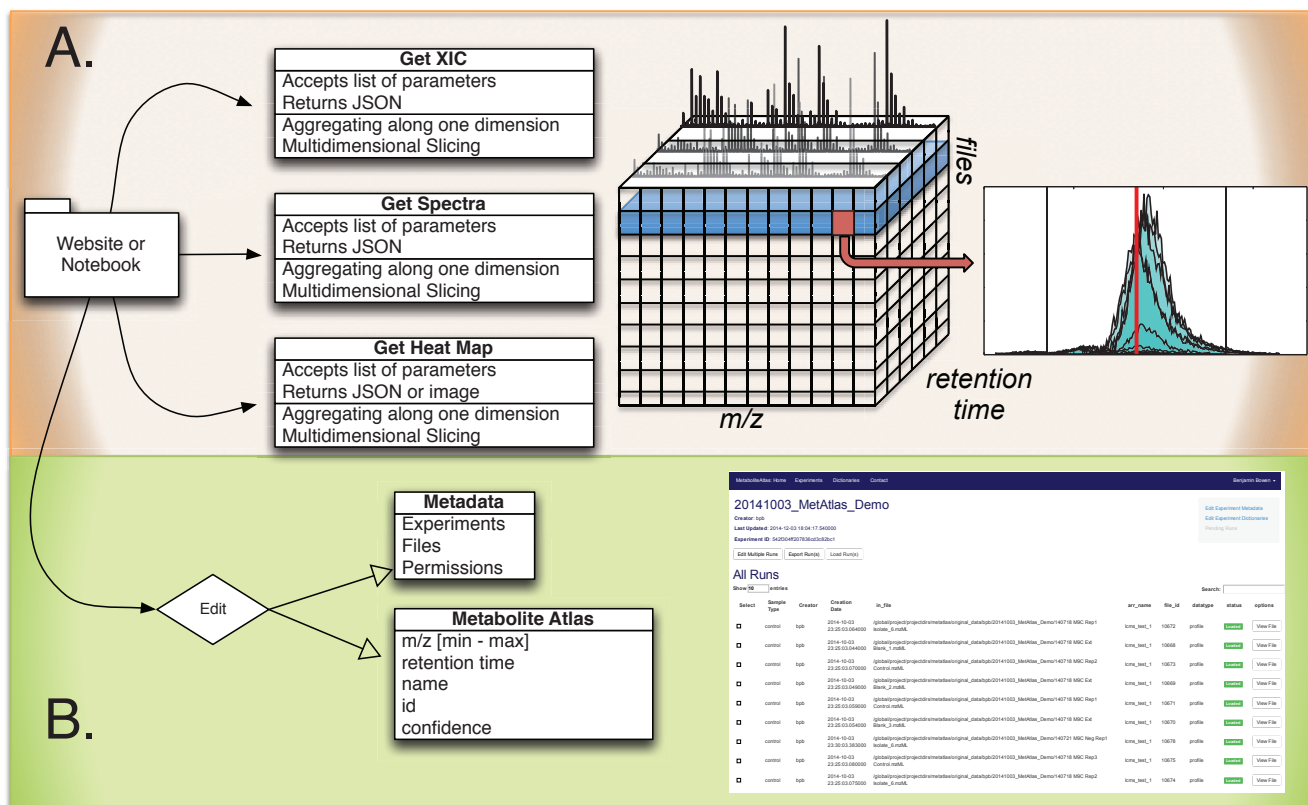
A.

Get XIC
Accepts list of parameters
Returns JSON
Aggregating along one dimension
Multidimensional Slicing

Get Spectra
Accepts list of parameters
Returns JSON
Aggregating along one dimension
Multidimensional Slicing

Get Heat Map
Accepts list of parameters
Returns JSON or image
Aggregating along one dimension
Multidimensional Slicing

Website or Notebook

files

retention time

m/z

Metadata
Experiments
Files
Permissions

Edit

Metabolite Atlas
m/z [min - max]
retention time
name
id
confidence

B.

MetaboliteAtlas: Home Experiments Dictionaries Contact Benjamin Bowen

20141003_MetAtlas_Demo
Creator: bpb
Last Updated: 2014-12-03 18:04:17.540000
Experiment ID: 542f304ff207836cd3c82bc1

Edit Experiment Metadata
Edit Experiment Dictionaries
Pending Runs

Edit Multiple Runs Export Run(s) Load Run(s)

All Runs
Show 10 entries Search:

| Select | Sample Type | Creator | Creation Date | in_file | arr_name | file_id | datatype | status | options |
|---|---|---|---|---|---|---|---|---|---|
| | control | bpb | 2014-10-03 23:25:03.064000 | /global/project/projectdirs/metatlas/original_data/bpb/20141003_MetAtlas_Demo/140718 M6C Rep1 Isolate_6.mzML | lcms_test_1 | 10672 | profile | Loaded | View File |
| | control | bpb | 2014-10-03 23:25:03.044000 | /global/project/projectdirs/metatlas/original_data/bpb/20141003_MetAtlas_Demo/140718 M6C Ext Blank_1.mzML | lcms_test_1 | 10668 | profile | Loaded | View File |
| | control | bpb | 2014-10-03 23:25:03.070000 | /global/project/projectdirs/metatlas/original_data/bpb/20141003_MetAtlas_Demo/140718 M6C Rep2 Control.mzML | lcms_test_1 | 10673 | profile | Loaded | View File |
| | control | bpb | 2014-10-03 23:25:03.049000 | /global/project/projectdirs/metatlas/original_data/bpb/20141003_MetAtlas_Demo/140718 M6C Ext Blank_2.mzML | lcms_test_1 | 10669 | profile | Loaded | View File |
| | control | bpb | 2014-10-03 23:25:03.059000 | /global/project/projectdirs/metatlas/original_data/bpb/20141003_MetAtlas_Demo/140718 M6C Rep1 Control.mzML | lcms_test_1 | 10671 | profile | Loaded | View File |
| | control | bpb | 2014-10-03 23:25:03.054000 | /global/project/projectdirs/metatlas/original_data/bpb/20141003_MetAtlas_Demo/140718 M6C Ext Blank_3.mzML | lcms_test_1 | 10670 | profile | Loaded | View File |
| | control | bpb | 2014-10-03 23:30:03.383000 | /global/project/projectdirs/metatlas/original_data/bpb/20141003_MetAtlas_Demo/140721 M6C Neg Rep1 Isolate_6.mzML | lcms_test_1 | 10676 | profile | Loaded | View File |
| | control | bpb | 2014-10-03 23:25:03.080000 | /global/project/projectdirs/metatlas/original_data/bpb/20141003_MetAtlas_Demo/140718 M6C Rep3 Control.mzML | lcms_test_1 | 10675 | profile | Loaded | View File |
| | control | bpb | 2014-10-03 23:25:03.075000 | /global/project/projectdirs/metatlas/original_data/bpb/20141003_MetAtlas_Demo/140718 M6C Rep2 Isolate_6.mzML | lcms_test_1 | 10674 | profile | Loaded | View File |